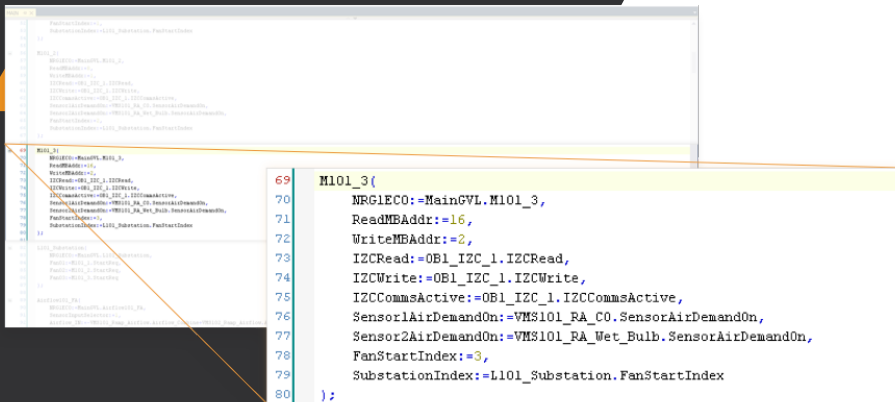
69 M101_3(
70 NRG1EC0:=MainGVL.M101_3,
71 ReadMBAddr:=16,
72 WriteMBAddr:=2,
73 IZCRead:=OB1_IZC_1.IZCRead,
74 IZCWrite:=OB1_IZC_1.IZCWrite,
75 IZCCommsActive:=OB1_IZC_1.IZCCommsActive,
76 Sensor1AirDemandOn:=VMS101_RA_CO.SensorAirDemandOn,
77 Sensor2AirDemandOn:=VMS101_RA_Wet_Bulb.SensorAirDemandOn,
78 FanStartIndex:=3,
79 SubstationIndex:=L101_Substation.FanStartIndex
80 );